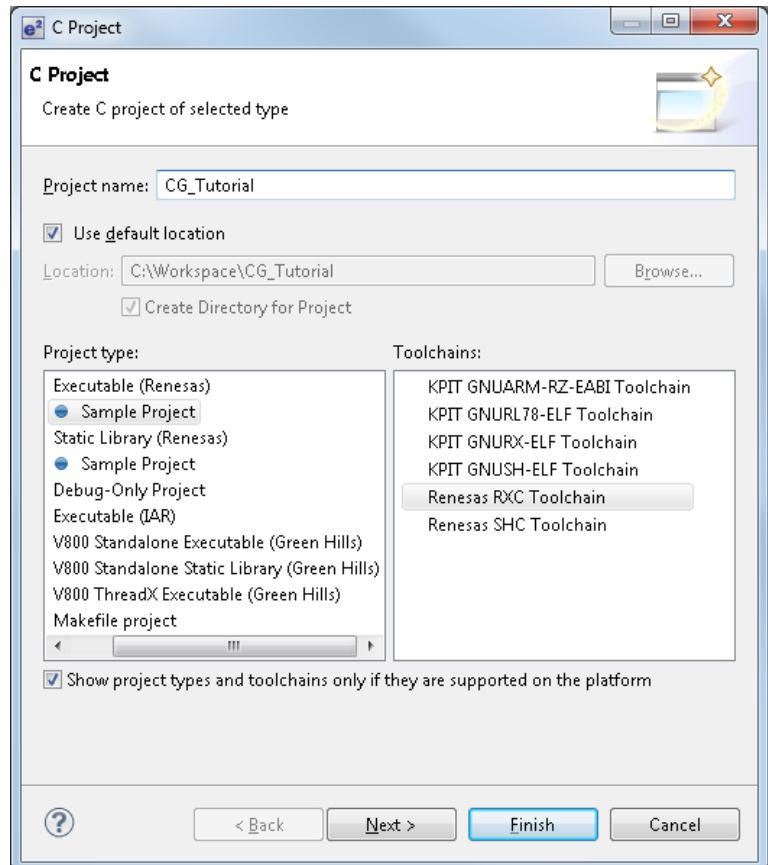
$e^2$ C Project

C Project

Create C project of selected type

Project name: CG_Tutorial

Use default location

Location: C:\Workspace\CG_Tutorial

Browse...

Create Directory for Project

Project type:

Executable (Renesas)
Sample Project
Static Library (Renesas)
Sample Project
Debug-Only Project
Executable (IAR)
V800 Standalone Executable (Green Hills)
V800 Standalone Static Library (Green Hills)
V800 ThreadX Executable (Green Hills)
Makefile project

Toolchains:

KPIT GNUARM-RZ-EABI Toolchain
KPIT GNURL78-ELF Toolchain
KPIT GNURX-ELF Toolchain
KPIT GNUSH-ELF Toolchain
Renesas RXC Toolchain
Renesas SHC Toolchain

Show project types and toolchains only if they are supported on the platform

?

< Back

Next >

Finish

Cancel